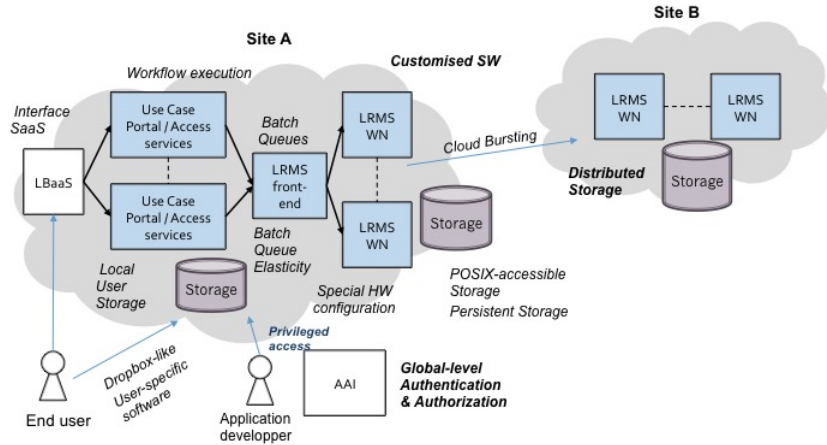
Site A

Site B

Workflow execution

Customised SW

Interface SaaS

LBaaS

Use Case Portal / Access services

Use Case Portal / Access services

Batch Queues

LRMS front-end

LRMS WN

LRMS WN

Cloud Bursting

LRMS WN

LRMS WN

Distributed Storage

Storage

Storage

Batch Queue Elasticity

Local User Storage

Storage

POSIX-accessible Storage

Special HW configuration

Persistent Storage

Privileged access

Dropbox-like User-specific software

AAI

Global-level Authentication & Authorization

End user

Application developper